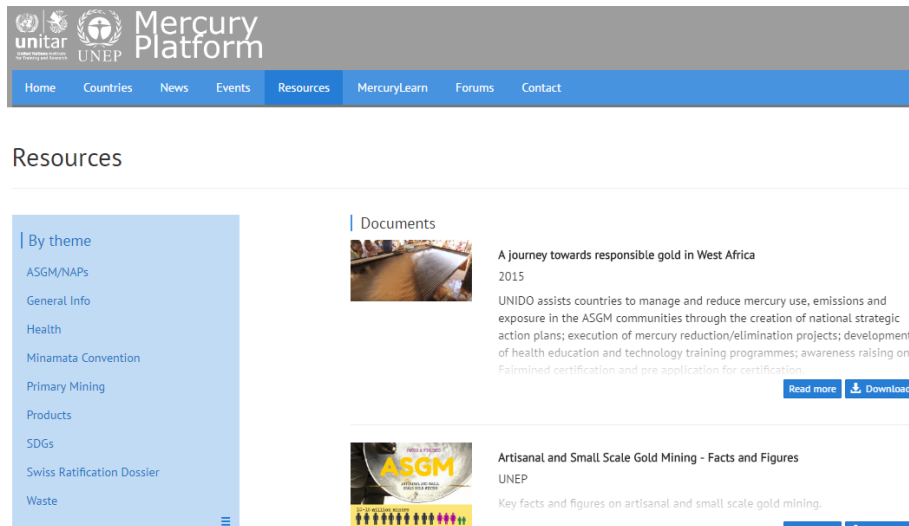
unitar United Nations Institute for Training and Research UNEP Mercury Platform

Home Countries News Events Resources MercuryLearn Forums Contact

Resources

By theme

ASGM/NAPs

General Info

Health

Minamata Convention

Primary Mining

Products

SDGs

Swiss Ratification Dossier

Waste

Documents

A journey towards responsible gold in West Africa

2015

UNIDO assists countries to manage and reduce mercury use, emissions and exposure in the ASGM communities through the creation of national strategic action plans; execution of mercury reduction/elimination projects; development of health education and technology training programmes; awareness raising on Fairmined certification and pre application for certification.

Read more Download

ASGM

Artisanal and Small Scale Gold Mining - Facts and Figures

UNEP

Key facts and figures on artisanal and small scale gold mining.